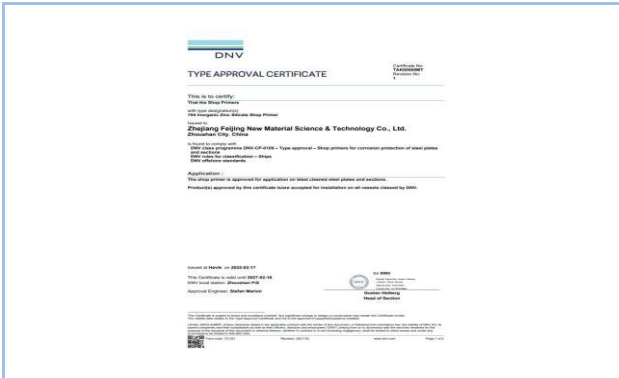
DNV

TYPE APPROVAL CERTIFICATE

Certificate No: TAS00000WT
Revision No: 1

This is to certify:
That the Shop Primers

with type designation(s)
784 Inorganic Zinc Silicate Shop Primer

Issued to
Zhejiang Feijing New Material Science & Technology Co., Ltd.
Zhoushan City, China

is found to comply with
DNV class programme DNV-CP-0109 – Type approval – Shop primers for corrosion protection of steel plates and sections
DNV rules for classification – Ships
DNV offshore standards

Application :
The shop primer is approved for application on blast cleaned steel plates and sections.

Product(s) approved by this certificate is/are accepted for installation on all vessels classed by DNV.

Issued at Høvik on 2022-02-17

This Certificate is valid until 2027-02-16.
DNV local station: Zhoushan P/E

Approval Engineer: Stefan Marion

for DNV

Gustav Hellberg
Head of Section

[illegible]

Form code: TA 251 Revision: 2021-03 www.dnv.com Page 1 of 2